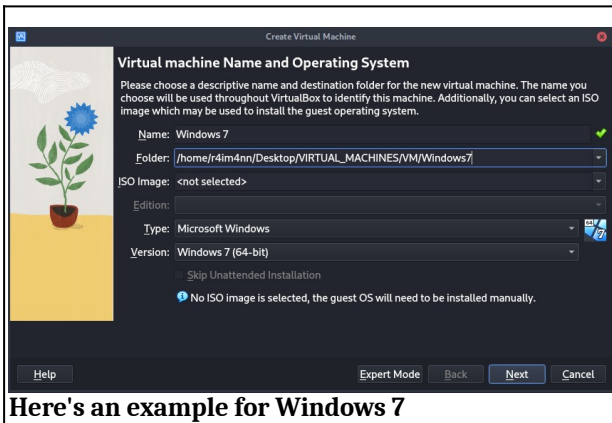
Create Virtual Machine

Virtual machine Name and Operating System

Please choose a descriptive name and destination folder for the new virtual machine. The name you choose will be used throughout VirtualBox to identify this machine. Additionally, you can select an ISO image which may be used to install the guest operating system.

Name: Windows 7

Folder: /home/r4im4nn/Desktop/VIRTUAL_MACHINES/VM/Windows7

ISO Image: <not selected>

Edition:

Type: Microsoft Windows

Version: Windows 7 (64-bit)

Skip Unattended Installation

No ISO image is selected, the guest OS will need to be installed manually.

Help

Expert Mode

Back

Next

Cancel

Here's an example for Windows 7